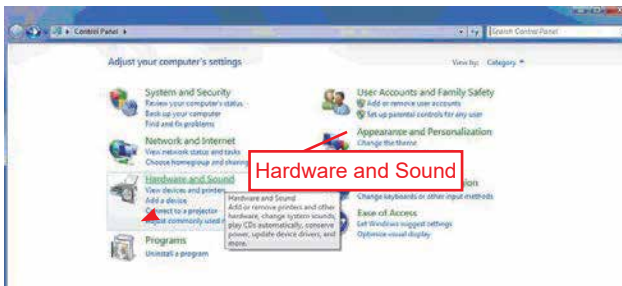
Control Panel ▸

Search Control Panel

Adjust your computer's settings

View by: Category ▾

System and Security
Review your computer's status
Back up your computer
Find and fix problems

Network and Internet
View network status and tasks
Choose homegroup and sharing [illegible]

Hardware and Sound
View devices and printers
Add a device
Connect to a projector
Adjust commonly used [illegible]

Hardware and Sound
Add or remove printers and other hardware, change system sounds, play CDs automatically, conserve power, update device drivers, and more.

Programs
Uninstall a program

User Accounts and Family Safety
Add or remove user accounts
Set up parental controls for any user

Appearance and Personalization
Change the theme

Hardware and Sound

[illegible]ion
Change keyboards or other input methods

Ease of Access
Let Windows suggest settings
Optimize visual display